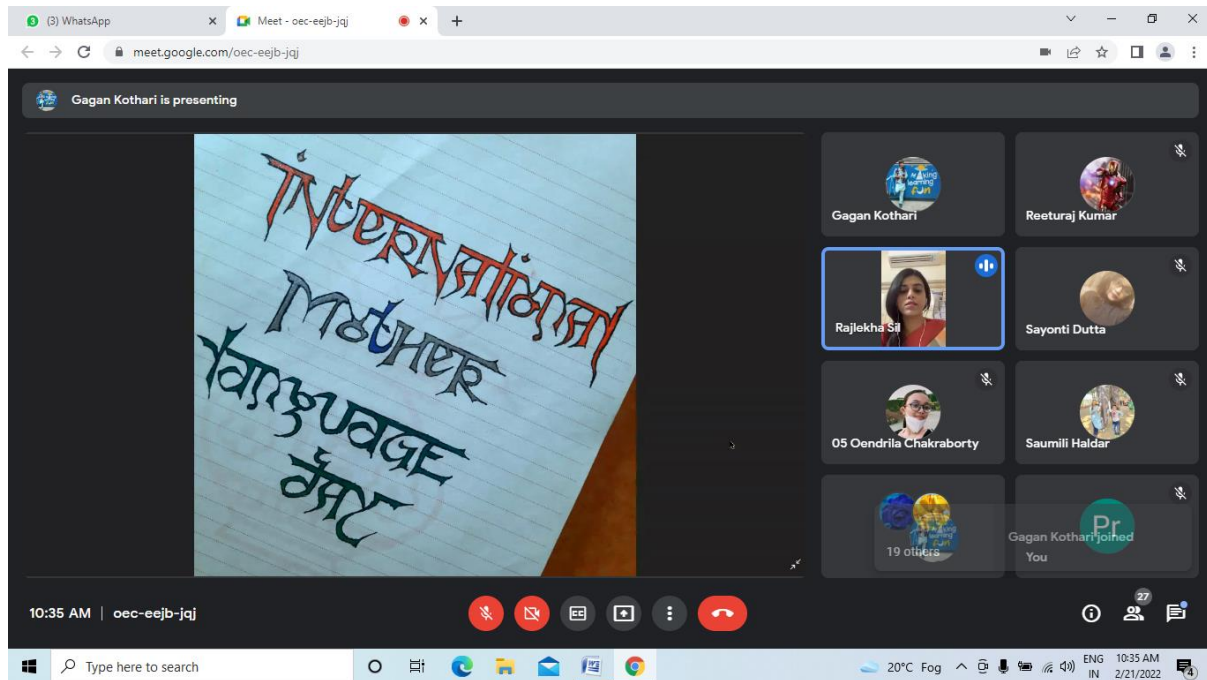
(3) WhatsApp
Meet - oec-eejb-jqj
meet.google.com/oec-eejb-jqj
Gagan Kothari is presenting

INTERNATIONAL
MOTHER
LANGUAGE
DAY

Gagan Kothari
Reeturaj Kumar
Rajlekha Sil
Sayonti Dutta
05 Oendrila Chakraborty
Saumili Haldar
19 others
Gagan Kothari joined
Pr
You

10:35 AM | oec-eejb-jqj
27

Type here to search
20°C Fog
ENG IN
10:35 AM
2/21/2022
4